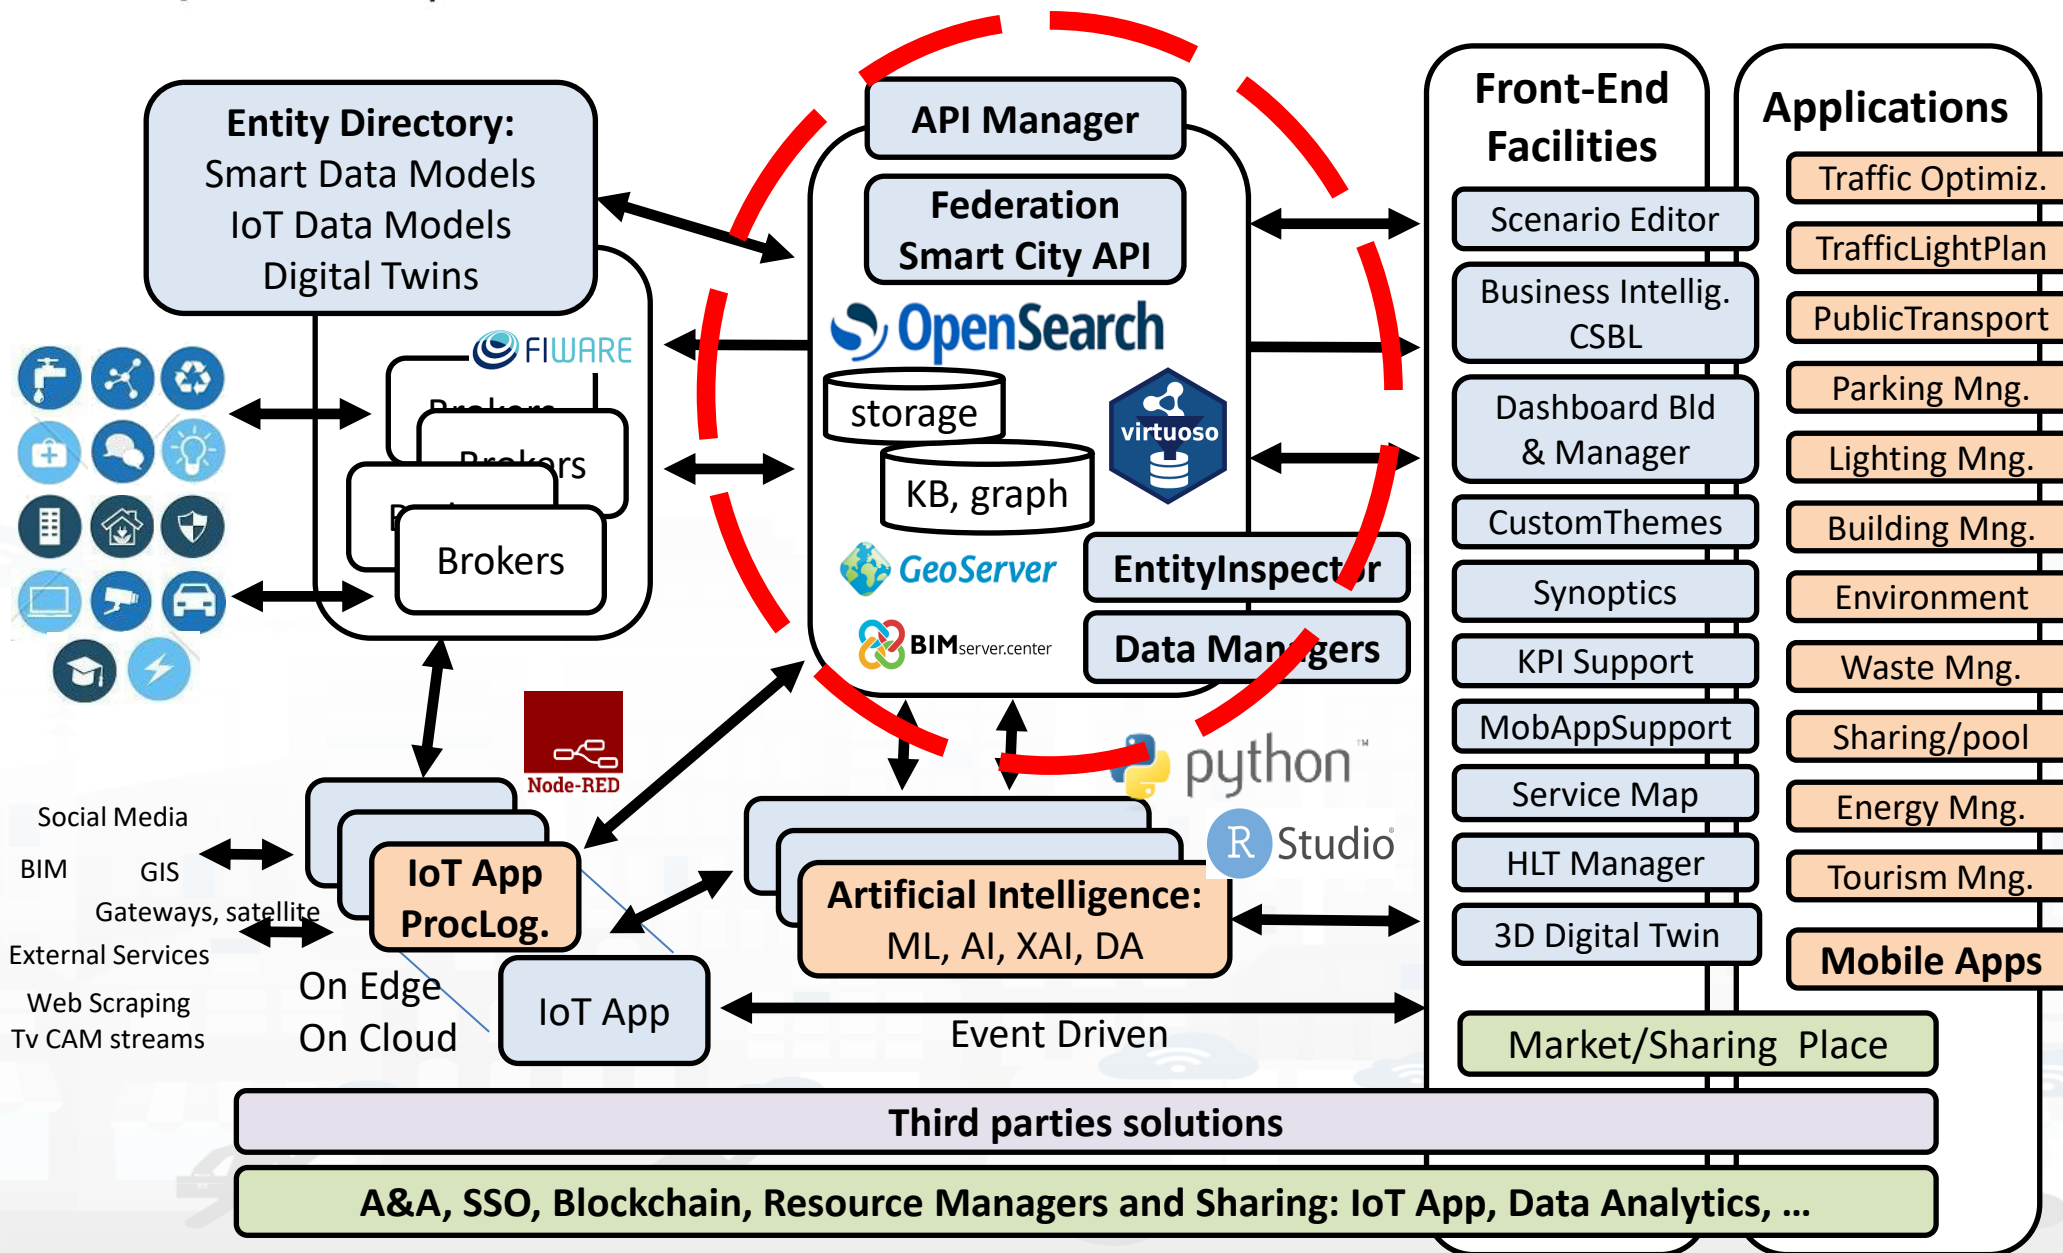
Entity Directory:
Smart Data Models
IoT Data Models
Digital Twins

FIWARE

Brokers

Brokers

Brokers

API Manager

Federation
Smart City API

OpenSearch

storage

KB, graph

virtuoso

GeoServer

BIMserver.center

EntityInspector

Data Managers

Front-End Facilities

Scenario Editor

Business Intellig. CSBL

Dashboard Bld & Manager

CustomThemes

Synoptics

KPI Support

MobAppSupport

Service Map

HLT Manager

3D Digital Twin

Applications

Traffic Optimiz.

TrafficLightPlan

PublicTransport

Parking Mng.

Lighting Mng.

Building Mng.

Environment

Waste Mng.

Sharing/pool

Energy Mng.

Tourism Mng.

Mobile Apps

Node-RED

python™

R Studio

Social Media

BIM

GIS

Gateways, satellite

External Services

Web Scraping

Tv CAM streams

IoT App
ProcLog.

On Edge
On Cloud

IoT App

Artificial Intelligence:
ML, AI, XAI, DA

Event Driven

Market/Sharing Place

Third parties solutions

A&A, SSO, Blockchain, Resource Managers and Sharing: IoT App, Data Analytics, ...